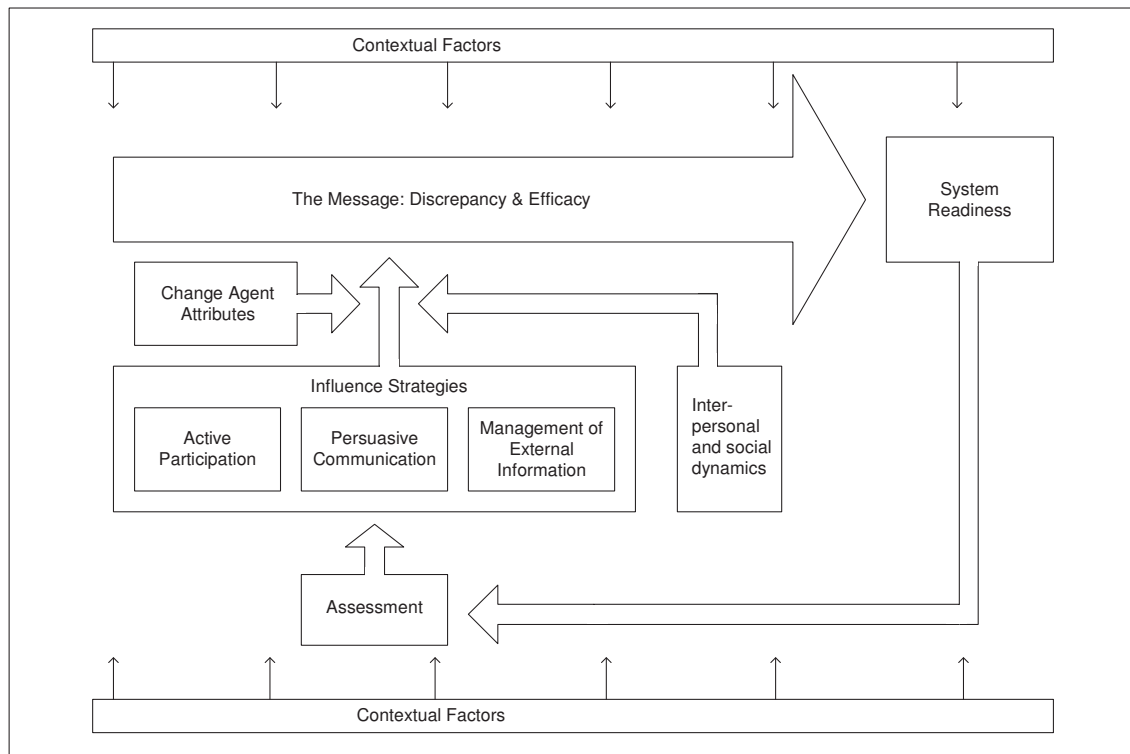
Contextual Factors

The Message: Discrepancy & Efficacy

System Readiness

Change Agent Attributes

Influence Strategies

Active Participation

Persuasive Communication

Management of External Information

Interpersonal and social dynamics

Assessment

Contextual Factors